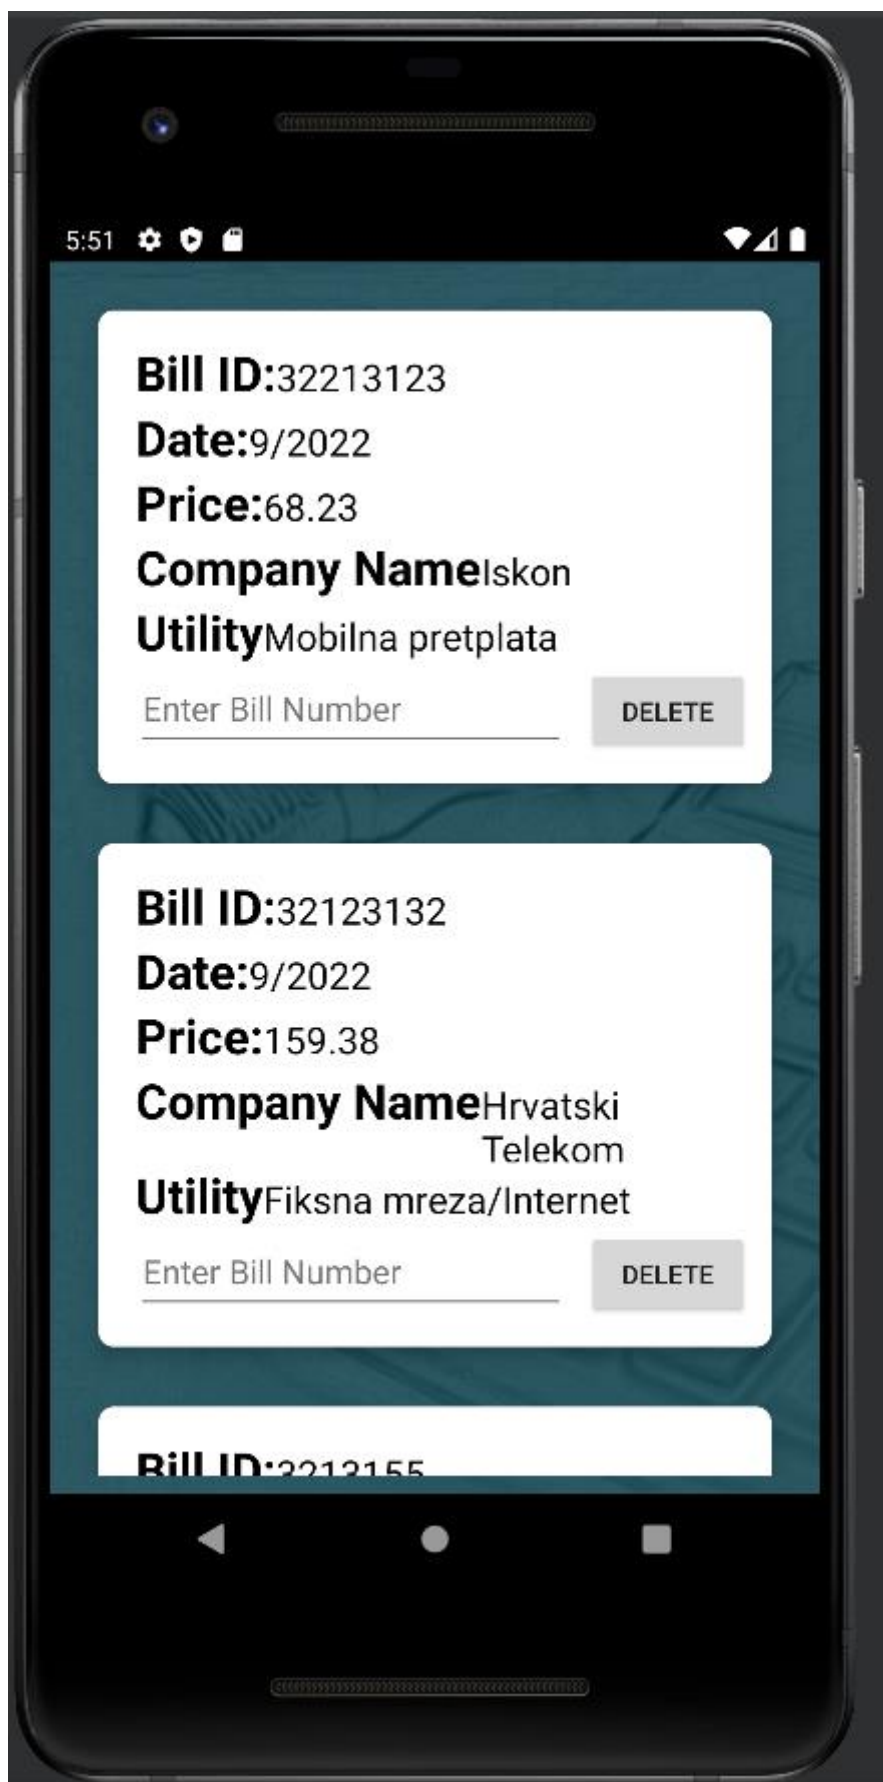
5:51

Bill ID:32213123

Date:9/2022

Price:68.23

Company NameIskon

UtilityMobilna pretplata

Enter Bill Number

DELETE

Bill ID:32123132

Date:9/2022

Price:159.38

Company NameHrvatski Telekom

UtilityFiksna mreza/Internet

Enter Bill Number

DELETE

Bill ID:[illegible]